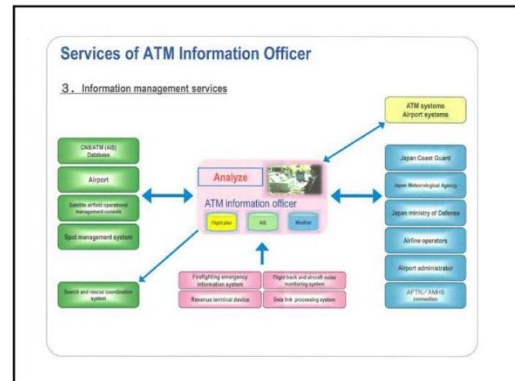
Services of ATM Information Officer

3. Information management services

ATM systems
Airport systems

CNS/ATM (AIS) Database

Airport

Satellite airfield operational management console

Spot management system

Analyze

ATM information officer

Flight plan

AIS

Weather

Japan Coast Guard

Japan Meteorological Agency

Japan ministry of Defense

Airline operators

Airport administrator

AFTN / AMHS connection

Search and rescue coordination system

Firefighting emergency information system

Flight track and aircraft noise monitoring system

Revenue terminal device

Data link processing system